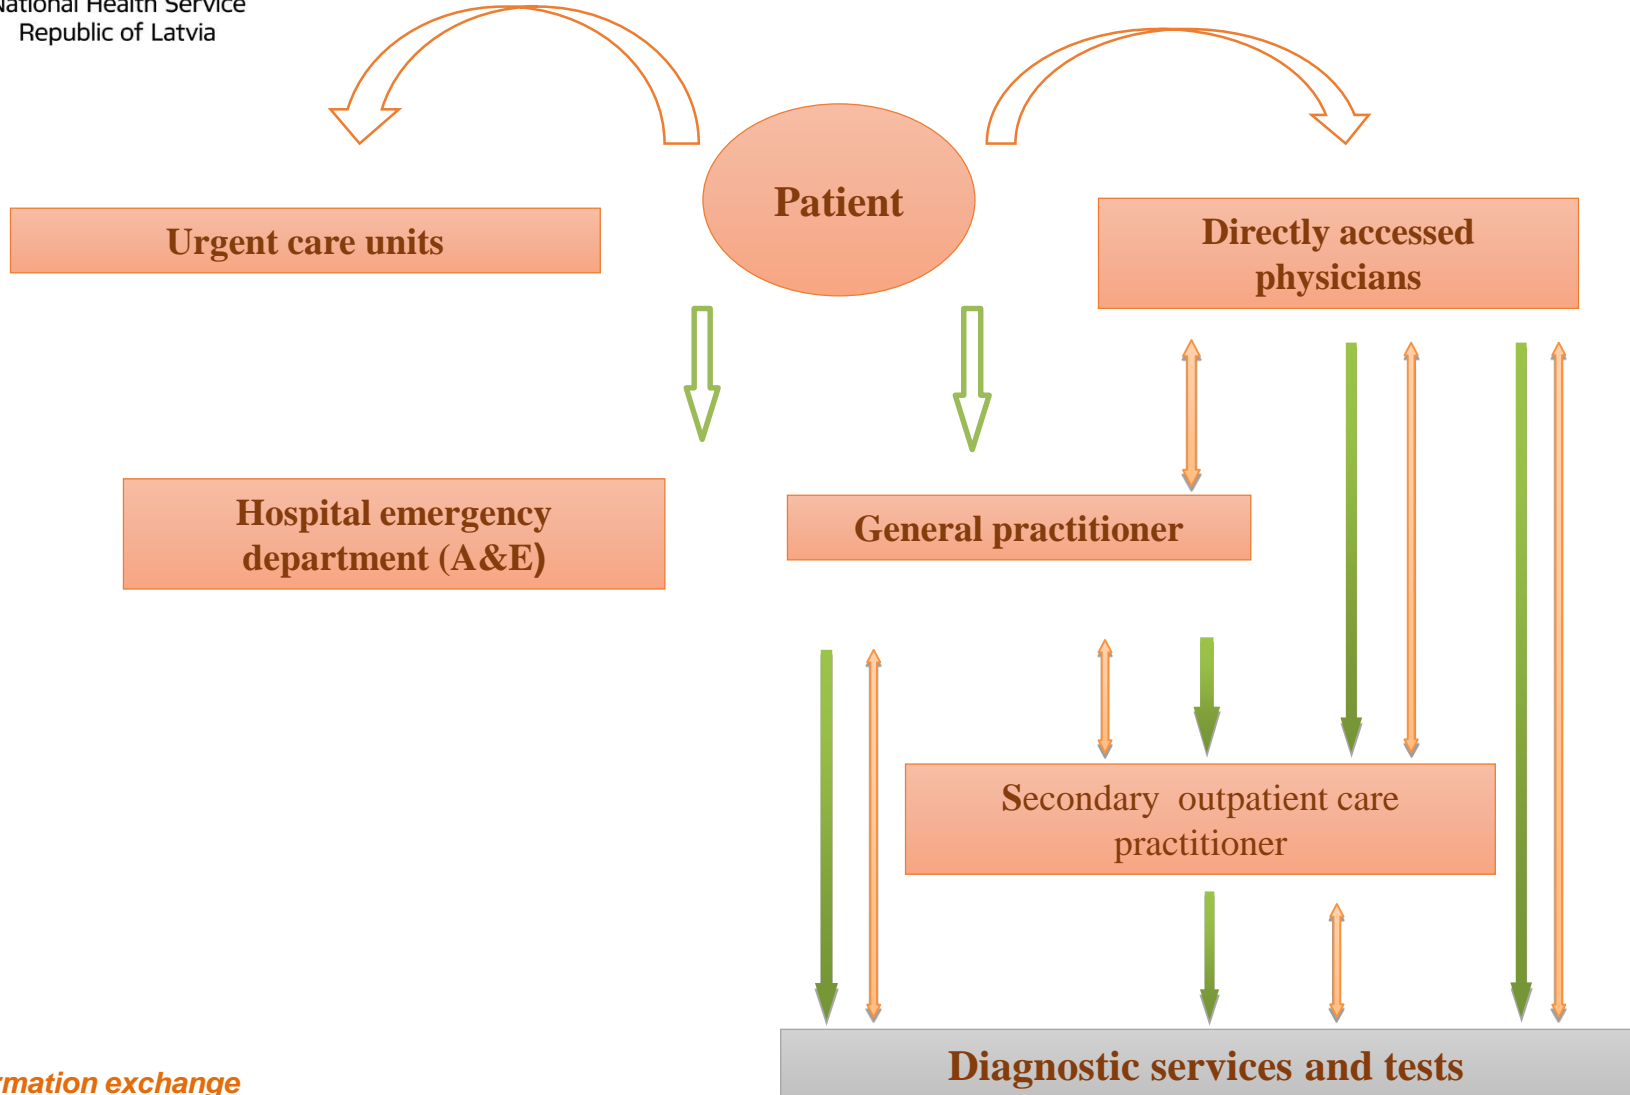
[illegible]ational Health Service
Republic of Latvia

Patient

Urgent care units

Directly accessed physicians

Hospital emergency department (A&E)

General practitioner

Secondary outpatient care practitioner

Diagnostic services and tests

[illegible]rmation exchange